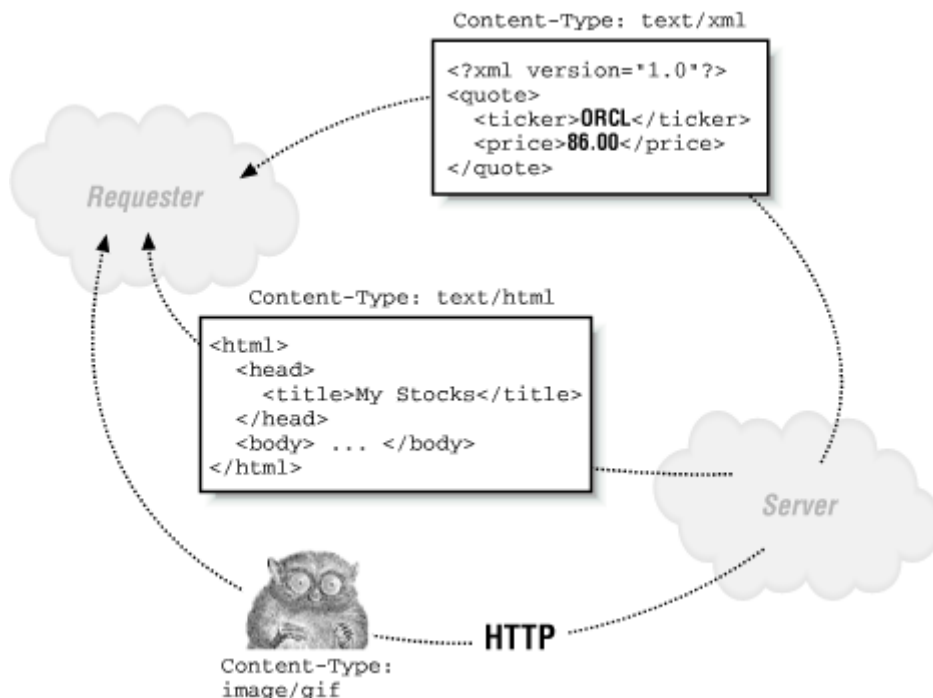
Content-Type: text/xml

<?xml version='1.0'?>
<quote>
<ticker>ORCL</ticker>
<price>86.00</price>
</quote>

Requester

Content-Type: text/html

<html>
<head>
<title>My Stocks</title>
</head>
<body> ... </body>
</html>

Server

HTTP

Content-Type: image/gif